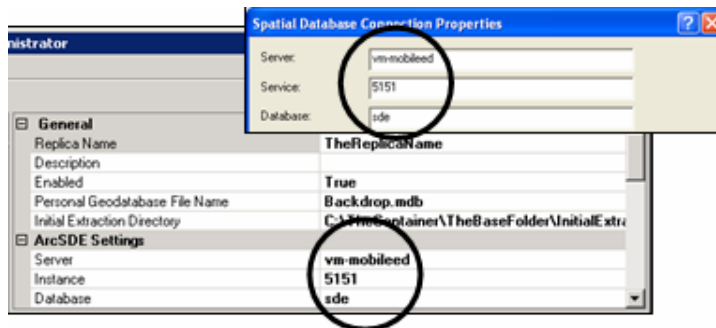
inistrator

Spatial Database Connection Properties

?

X

Server: vm-mobileed

Service: 5151

Database: sde

| ⊟ General | |
|---|---|
| Replica Name | TheReplicaName |
| Description | |
| Enabled | True |
| Personal Geodatabase File Name | Backdrop.mdb |
| Initial Extraction Directory | C:\TheContainer\TheBaseFolder\InitialExtra |
| ⊟ ArcSDE Settings | |
| Server | vm-mobileed |
| Instance | 5151 |
| Database | sde |